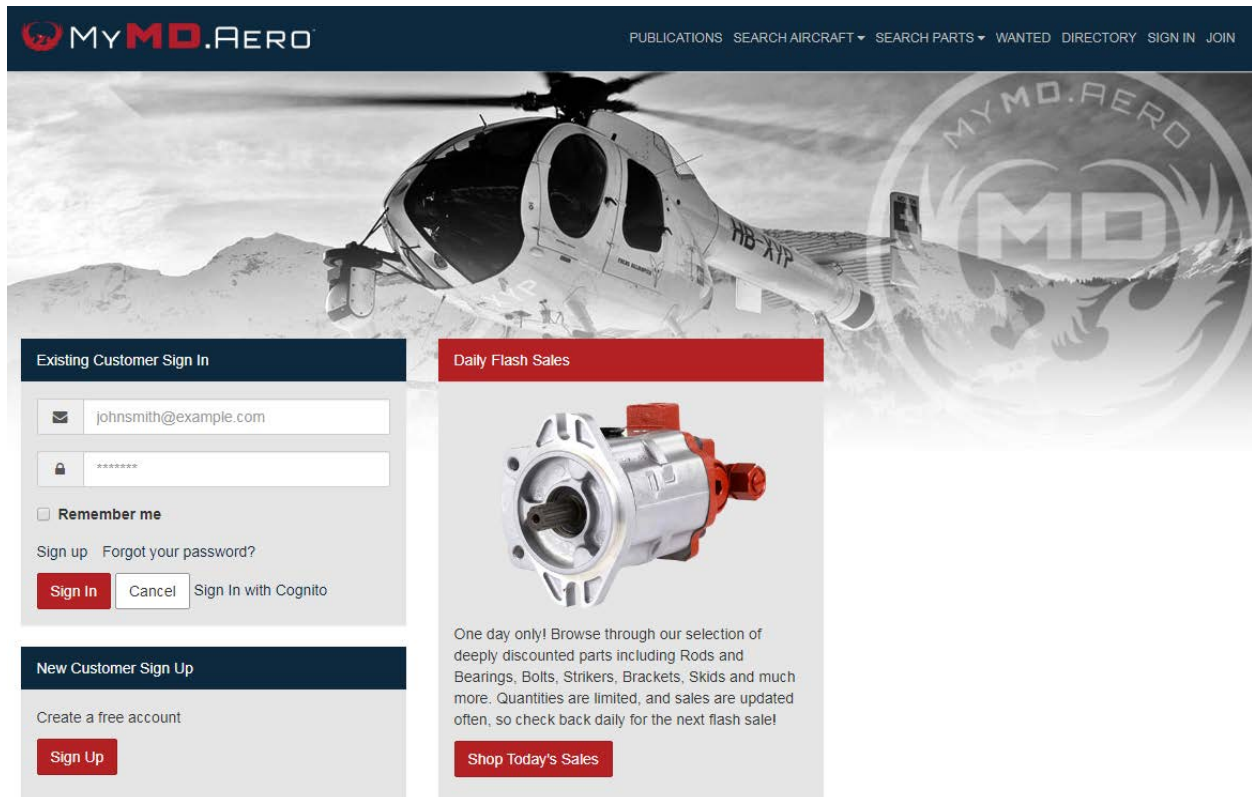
MyMD.Aero

PUBLICATIONS SEARCH AIRCRAFT SEARCH PARTS WANTED DIRECTORY SIGN IN JOIN

MyMD.Aero MD

HB-XYP

Existing Customer Sign In

johnsmith@example.com

*******

Remember me

Sign up Forgot your password?

Sign In Cancel Sign In with Cognito

New Customer Sign Up

Create a free account

Sign Up

Daily Flash Sales

One day only! Browse through our selection of deeply discounted parts including Rods and Bearings, Bolts, Strikers, Brackets, Skids and much more. Quantities are limited, and sales are updated often, so check back daily for the next flash sale!

Shop Today's Sales